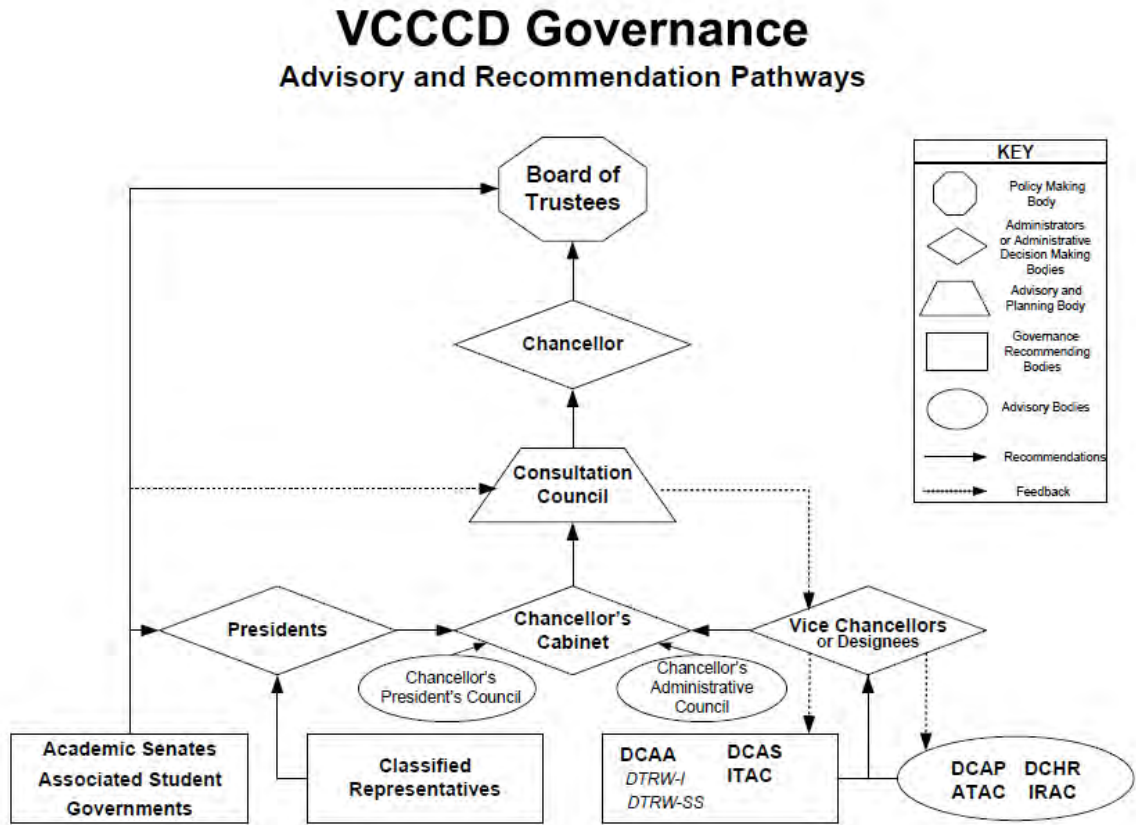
VCCCD Governance

Advisory and Recommendation Pathways

KEY

Policy Making Body

Administrators or Administrative Decision Making Bodies

Advisory and Planning Body

Governance Recommending Bodies

Advisory Bodies

Recommendations

Feedback

Board of Trustees

Chancellor

Consultation Council

Presidents

Chancellor's Cabinet

Vice Chancellors or Designees

Chancellor's President's Council

Chancellor's Administrative Council

Academic Senates
Associated Student Governments

Classified Representatives

DCAA
DTRW-I
DTRW-SS

DCAS
ITAC

DCAP DCHR
ATAC IRAC